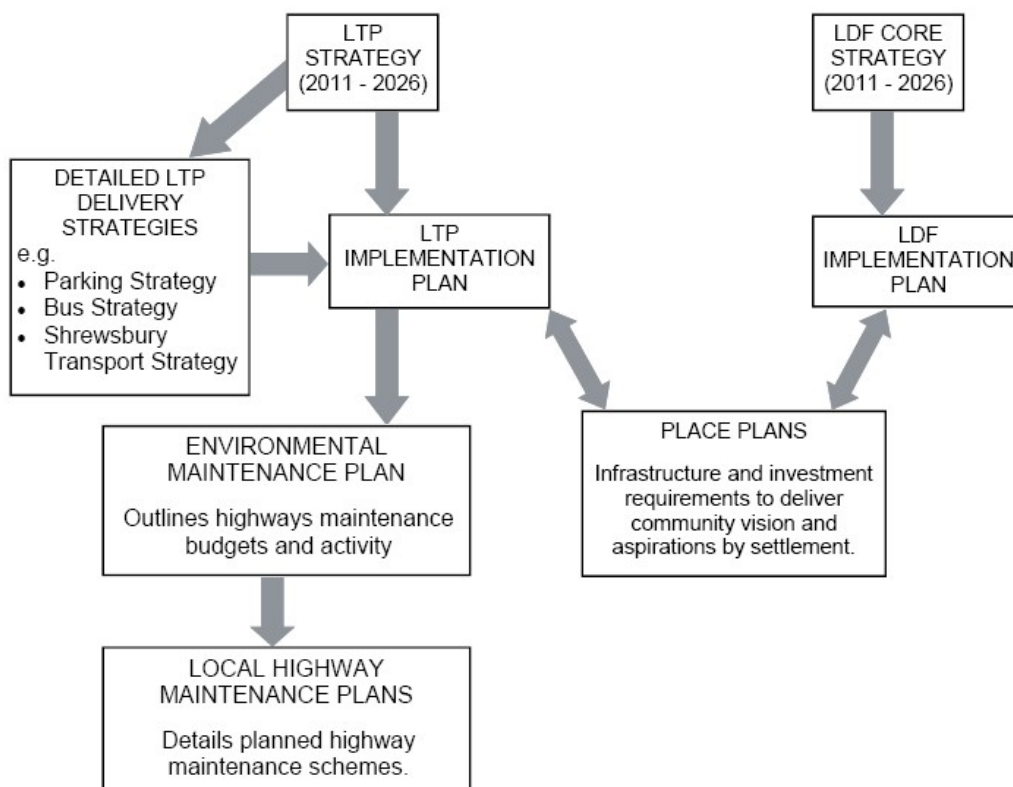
LTP STRATEGY (2011 - 2026)

LDF CORE STRATEGY (2011 - 2026)

DETAILED LTP DELIVERY STRATEGIES
e.g.
• Parking Strategy
• Bus Strategy
• Shrewsbury Transport Strategy

LTP IMPLEMENTATION PLAN

LDF IMPLEMENTATION PLAN

ENVIRONMENTAL MAINTENANCE PLAN

Outlines highways maintenance budgets and activity

PLACE PLANS

Infrastructure and investment requirements to deliver community vision and aspirations by settlement.

LOCAL HIGHWAY MAINTENANCE PLANS

Details planned highway maintenance schemes.